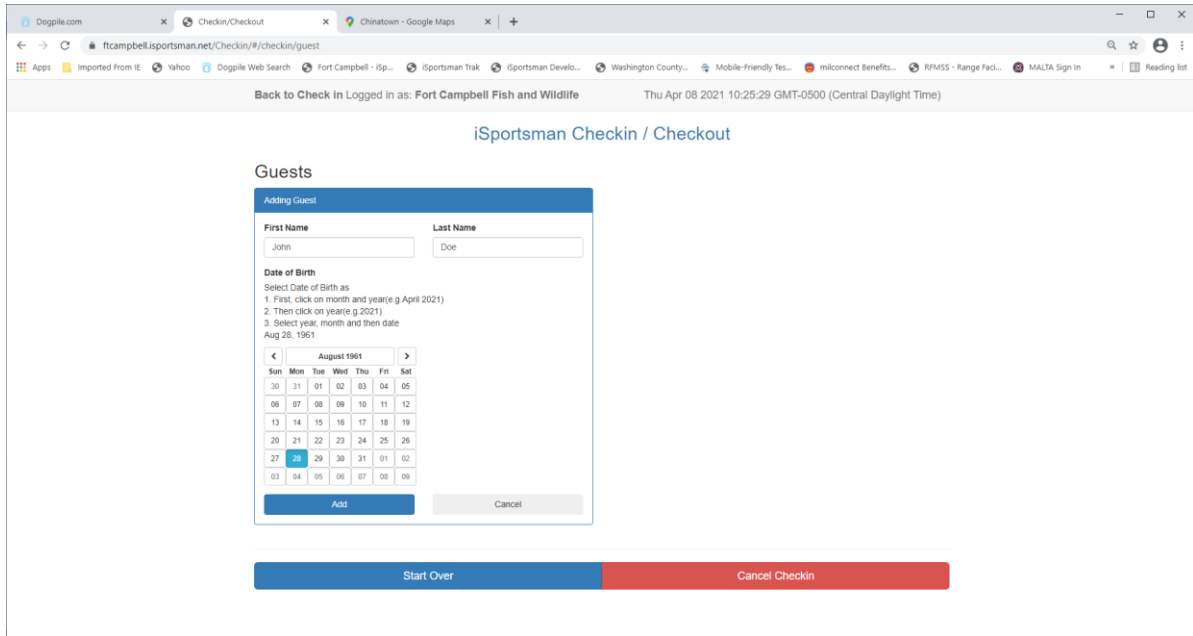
Dogpile.com × Checkin/Checkout × Chinatown - Google Maps × +

ftcampbell.isportsman.net/Checkin/#/checkin/guest

Apps Imported From IE Yahoo Dogpile Web Search Fort Campbell - iSp... iSportsman Trak iSportsman Develo... Washington County... Mobile-Friendly Tes... milconnect Benefits... RFMSS - Range Faci... MALTA Sign In » Reading list

Back to Check in Logged in as: Fort Campbell Fish and Wildlife Thu Apr 08 2021 10:25:29 GMT-0500 (Central Daylight Time)

iSportsman Checkin / Checkout

Guests

Adding Guest

First Name
John

Last Name
Doe

Date of Birth
Select Date of Birth as
1. First, click on month and year(e.g April 2021)
2. Then click on year(e.g.2021)
3. Select year, month and then date
Aug 28, 1961

August 1961

| Sun | Mon | Tue | Wed | Thu | Fri | Sat |
|---|---|---|---|---|---|---|
| 30 | 31 | 01 | 02 | 03 | 04 | 05 |
| 06 | 07 | 08 | 09 | 10 | 11 | 12 |
| 13 | 14 | 15 | 16 | 17 | 18 | 19 |
| 20 | 21 | 22 | 23 | 24 | 25 | 26 |
| 27 | 28 | 29 | 30 | 31 | 01 | 02 |
| 03 | 04 | 05 | 06 | 07 | 08 | 09 |

Add Cancel

Start Over Cancel Checkin